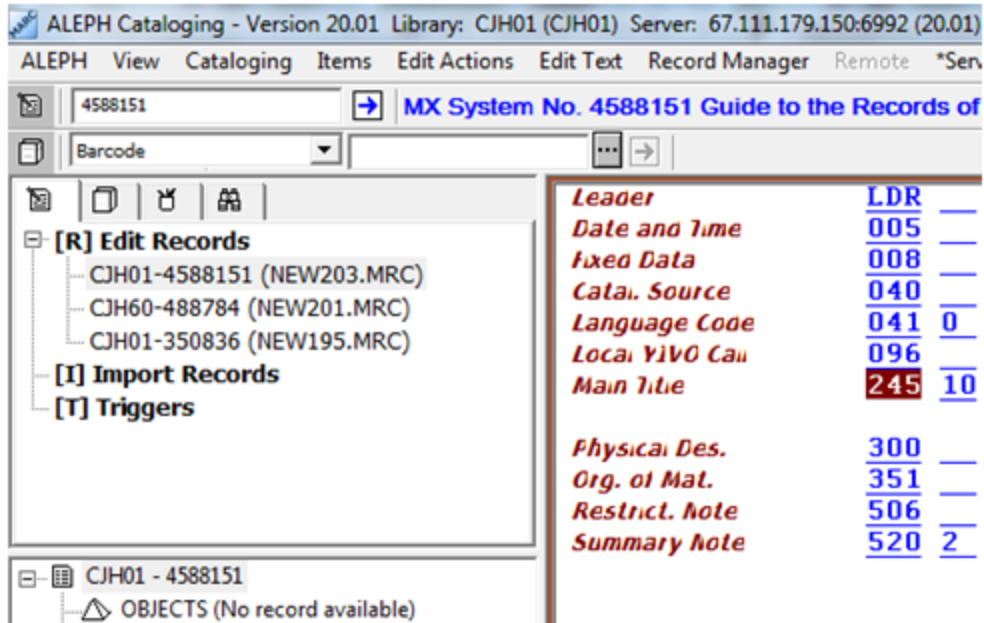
ALEPH Cataloging - Version 20.01 Library: CJH01 (CJH01) Server: 67.111.179.150:6992 (20.01)

ALEPH View Cataloging Items Edit Actions Edit Text Record Manager Remote *Serv

4588151

MX System No. 4588151 Guide to the Records of

Barcode

[R] Edit Records
CJH01-4588151 (NEW203.MRC)
CJH60-488784 (NEW201.MRC)
CJH01-350836 (NEW195.MRC)
[I] Import Records
[T] Triggers

CJH01 - 4588151
OBJECTS (No record available)

| | | |
|---|---|---|
| Leader | LDR | |
| Date and Time | 005 | |
| Fixed Data | 008 | |
| Catal. Source | 040 | |
| Language Code | 041 | 0 |
| Local YIVO Call | 096 | |
| Main Title | 245 | 10 |
| Physical Des. | 300 | |
| Org. of Mat. | 351 | |
| Restrict. Note | 506 | |
| Summary Note | 520 | 2 |